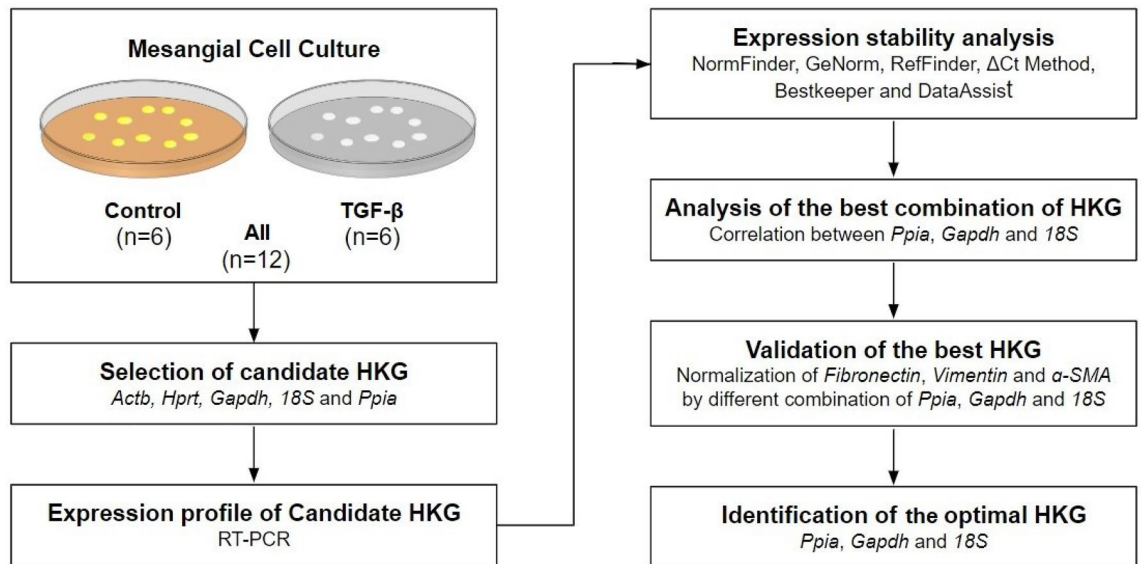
Mesangial Cell Culture

Control
(n=6)

All
(n=12)

TGF-β
(n=6)

Selection of candidate HKG
Actb, Hprt, Gapdh, 18S and Ppia

Expression profile of Candidate HKG
RT-PCR

Expression stability analysis
NormFinder, GeNorm, RefFinder, ΔCt Method, Bestkeeper and DataAssist

Analysis of the best combination of HKG
Correlation between Ppia, Gapdh and 18S

Validation of the best HKG
Normalization of Fibronectin, Vimentin and α-SMA by different combination of Ppia, Gapdh and 18S

Identification of the optimal HKG
Ppia, Gapdh and 18S